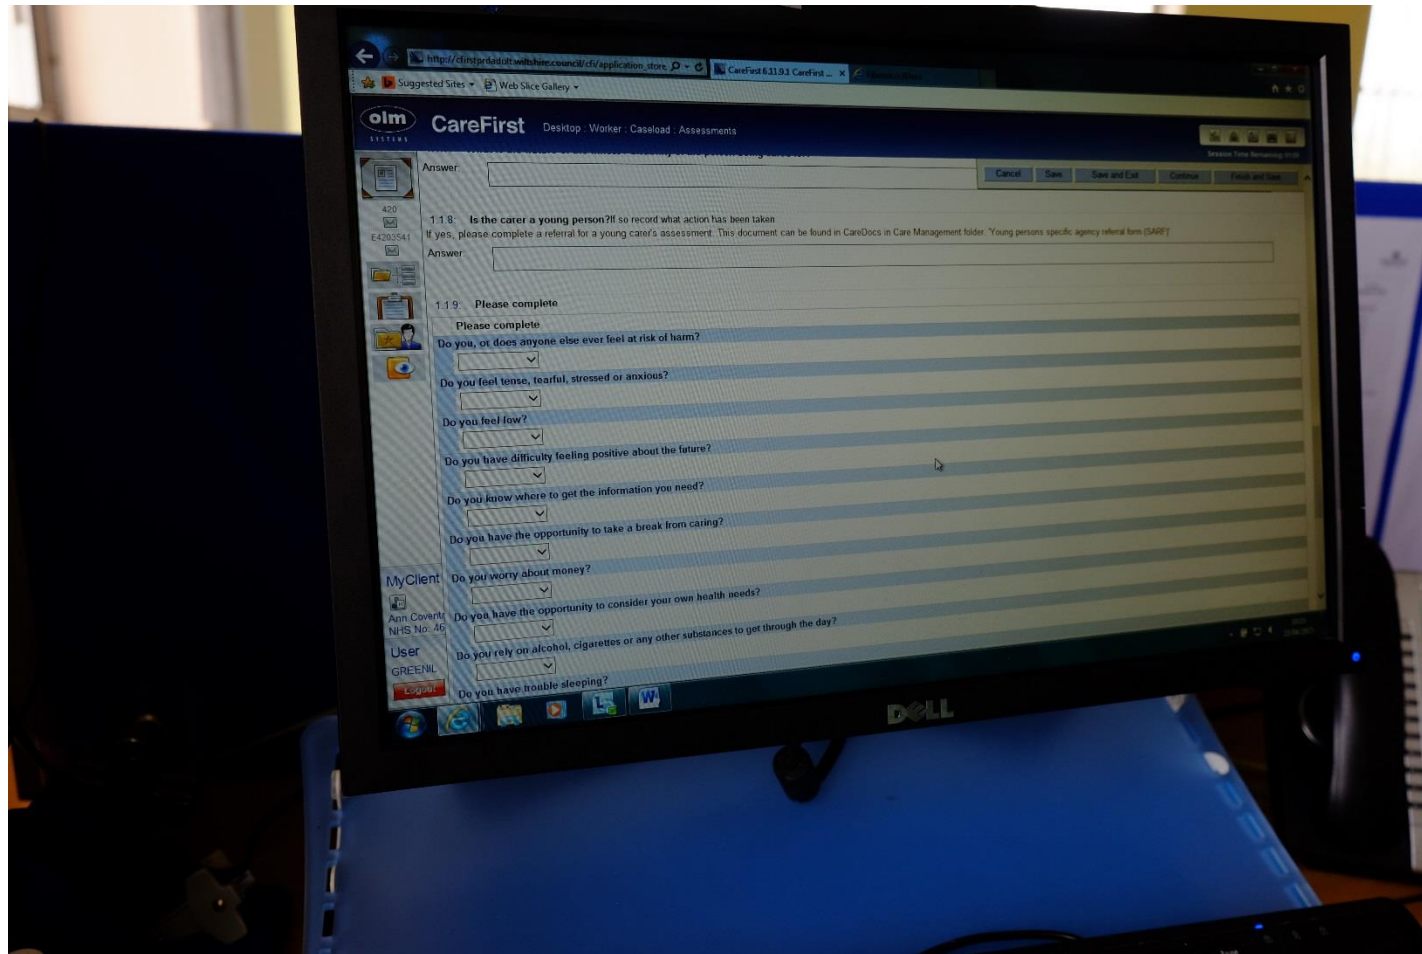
http://cfirstprdadult.wiltshire.council/cf/application_store
CareFirst 6.11.9.1 CareFirst ...
Suggested Sites
Web Slice Gallery

olm
SYSTEMS
CareFirst
Desktop : Worker : Caseload : Assessments

Cancel
Save
Save and Exit
Continue
Finish and Save

Answer

420
E4203541

1.1.8: Is the carer a young person?If so record what action has been taken
If yes, please complete a referral for a young carer's assessment. This document can be found in CareDocs in Care Management folder. Young persons specific agency referral form (SARF)
Answer

1.1.9: Please complete
Please complete
Do you, or does anyone else ever feel at risk of harm?
Do you feel tense, tearful, stressed or anxious?
Do you feel low?
Do you have difficulty feeling positive about the future?
Do you know where to get the information you need?
Do you have the opportunity to take a break from caring?
Do you worry about money?
Do you have the opportunity to consider your own health needs?
Do you rely on alcohol, cigarettes or any other substances to get through the day?
Do you have trouble sleeping?

MyClient
Ann Covent
NHS No: 46
User
GREENIL
Logout

DELL